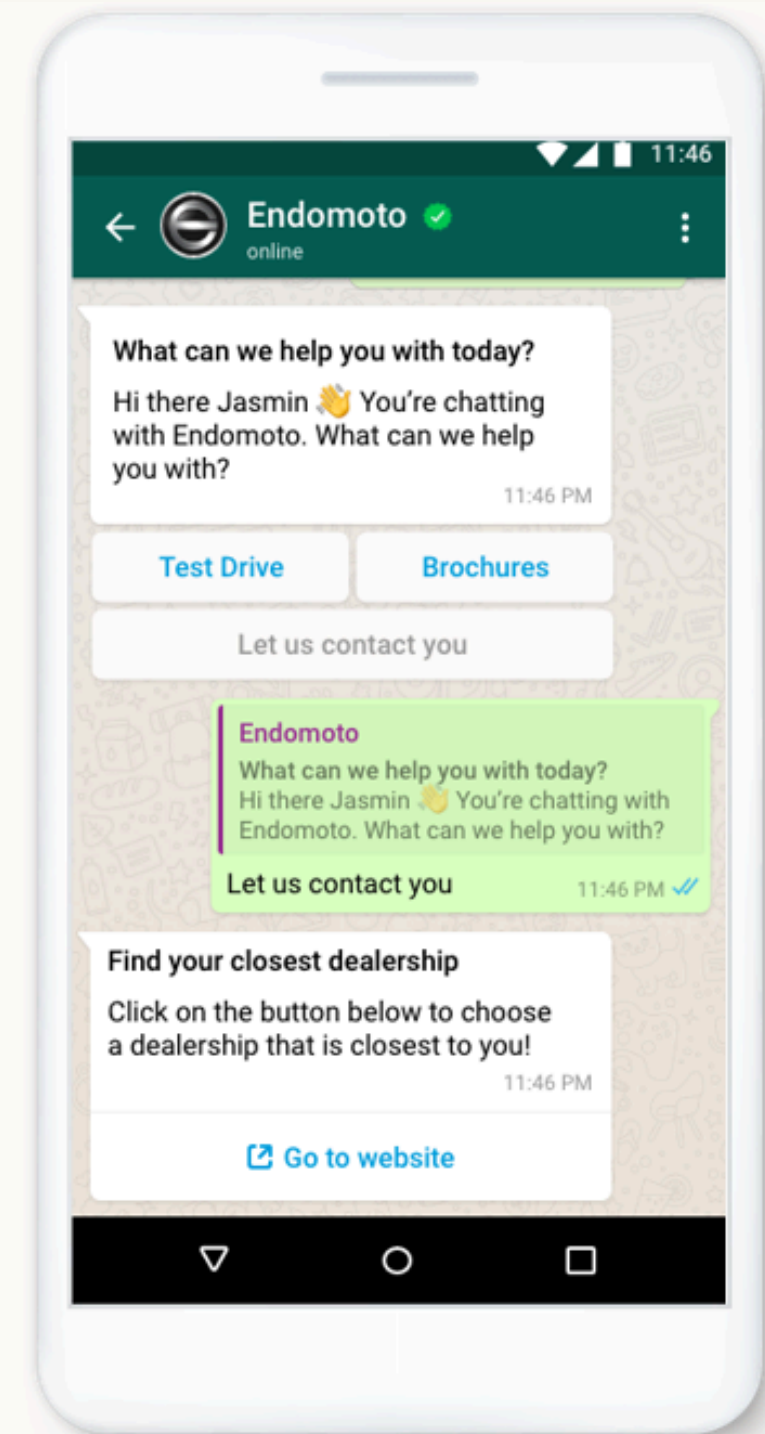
11:46

Endomoto
online

What can we help you with today?

Hi there Jasmin 👋 You're chatting with Endomoto. What can we help you with?

11:46 PM

Test Drive

Brochures

Let us contact you

Endomoto
What can we help you with today?
Hi there Jasmin 👋 You're chatting with Endomoto. What can we help you with?

Let us contact you

11:46 PM

Find your closest dealership

Click on the button below to choose a dealership that is closest to you!

11:46 PM

Go to website